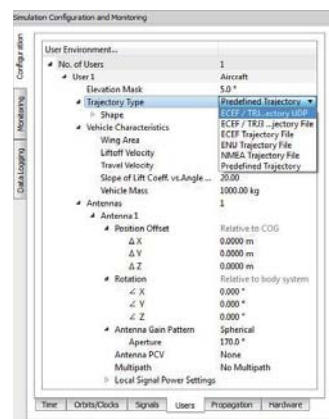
Simulation Configuration and Monitoring

Configuration
Monitoring
Data Logging

User Environment...

| | |
|---|---|
| No. of Users | 1 |
| User 1 | Aircraft |
| Elevation Mask | 5.0 ° |
| Trajectory Type | Predefined Trajectory |
| Shape | ECEF / TRJ ...ectory UDP |
| Vehicle Characteristics | ECEF / TRJ ...jectory File |
| Wing Area | ECEF Trajectory File |
| Liftoff Velocity | ENU Trajectory File |
| Travel Velocity | NMEA Trajectory File |
| | Predefined Trajectory |
| Slope of Lift Coeff. vs.Angle ... | 20.00 |
| Vehicle Mass | 1000.00 kg |
| Antennas | 1 |
| Antenna 1 | |
| Position Offset | Relative to COG |
| ΔX | 0.0000 m |
| ΔY | 0.0000 m |
| ΔZ | 0.0000 m |
| Rotation | Relative to body system |
| ∠X | 0.000 ° |
| ∠Y | 0.000 ° |
| ∠Z | 0.000 ° |
| Antenna Gain Pattern | Spherical |
| Aperture | 170.0 ° |
| Antenna PCV | None |
| Multipath | No Multipath |
| Local Signal Power Settings | |

Time | Orbits/Clocks | Signals | Users | Propagation | Hardware